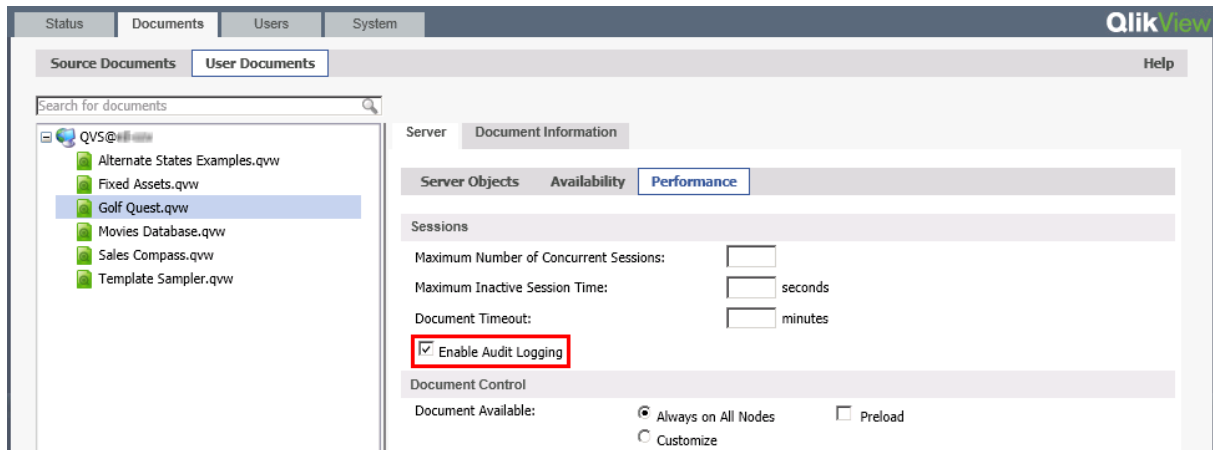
Status
Documents
Users
System
QlikView

Source Documents
User Documents
Help

Search for documents

QVS@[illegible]
Alternate States Examples.qvw
Fixed Assets.qvw
Golf Quest.qvw
Movies Database.qvw
Sales Compass.qvw
Template Sampler.qvw

Server
Document Information

Server Objects
Availability
Performance

Sessions
Maximum Number of Concurrent Sessions:
Maximum Inactive Session Time: seconds
Document Timeout: minutes
☑ Enable Audit Logging

Document Control
Document Available:
Always on All Nodes
Preload
Customize